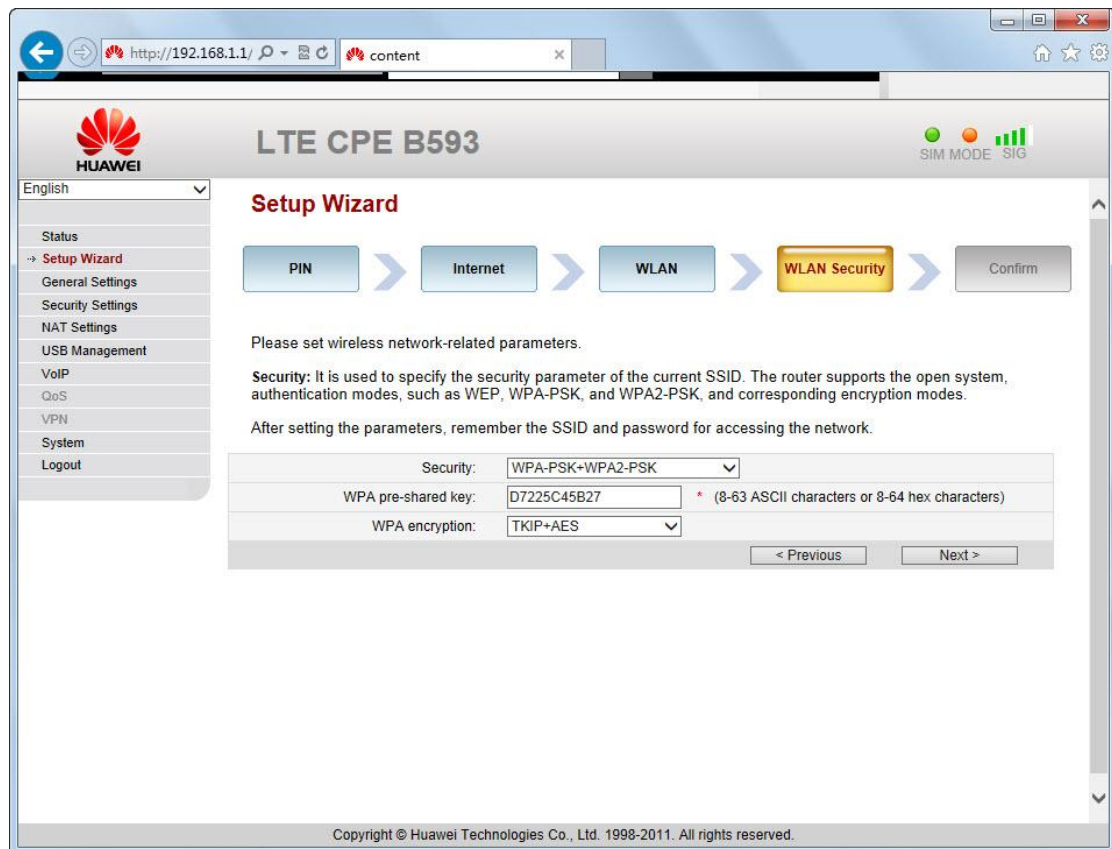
http://192.168.1.1/

content

HUAWEI

LTE CPE B593

SIM MODE SIG

English

Status
Setup Wizard
General Settings
Security Settings
NAT Settings
USB Management
VoIP
QoS
VPN
System
Logout

Setup Wizard

PIN
Internet
WLAN
WLAN Security
Confirm

Please set wireless network-related parameters.

Security: It is used to specify the security parameter of the current SSID. The router supports the open system, authentication modes, such as WEP, WPA-PSK, and WPA2-PSK, and corresponding encryption modes.

After setting the parameters, remember the SSID and password for accessing the network.

| | | |
|---|---|---|
| Security: | WPA-PSK+WPA2-PSK | |
| WPA pre-shared key: | D7225C45B27 | * (8-63 ASCII characters or 8-64 hex characters) |
| WPA encryption: | TKIP+AES | |

< Previous
Next >

Copyright © Huawei Technologies Co., Ltd. 1998-2011. All rights reserved.